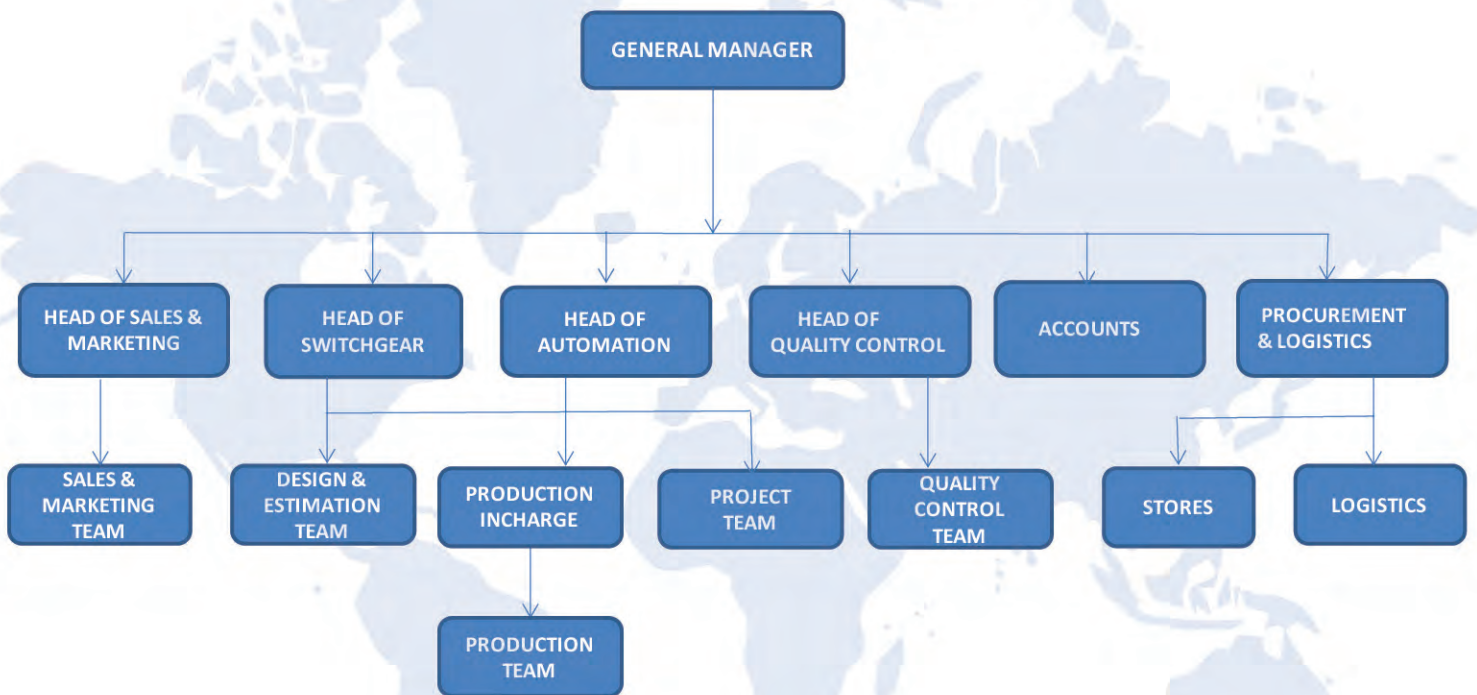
GENERAL MANAGER

HEAD OF SALES & MARKETING

HEAD OF SWITCHGEAR

HEAD OF AUTOMATION

HEAD OF QUALITY CONTROL

ACCOUNTS

PROCUREMENT & LOGISTICS

SALES & MARKETING TEAM

DESIGN & ESTIMATION TEAM

PRODUCTION INCHARGE

PROJECT TEAM

QUALITY CONTROL TEAM

STORES

LOGISTICS

PRODUCTION TEAM